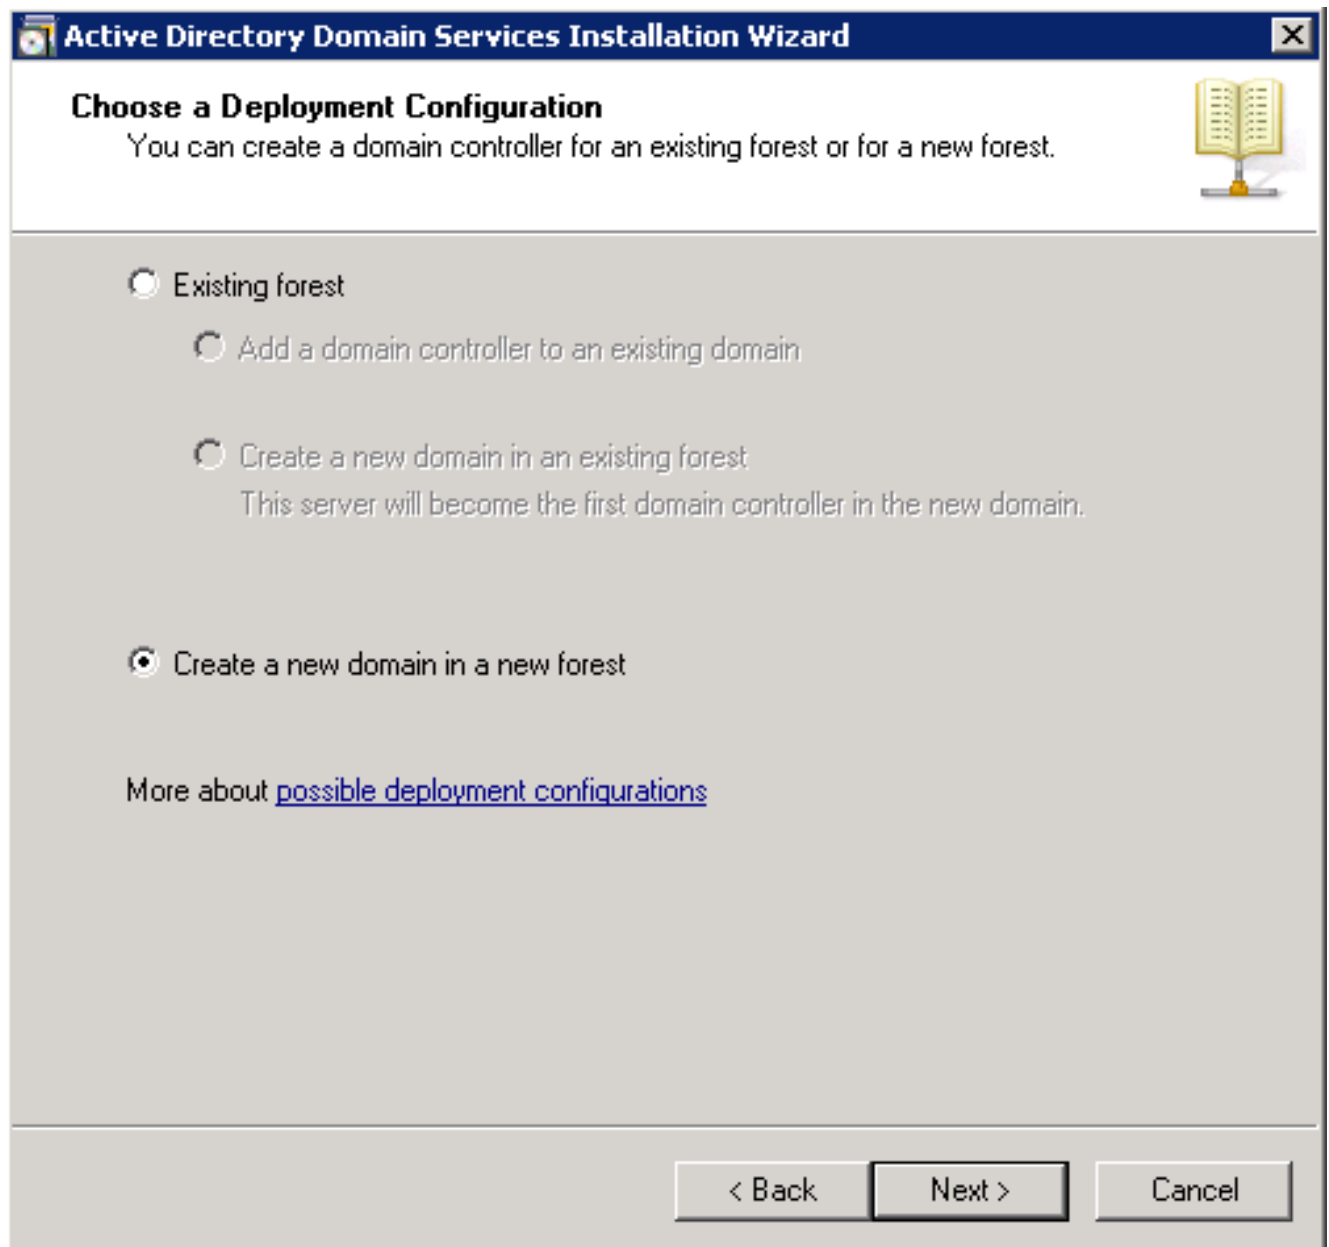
Active Directory Domain Services Installation Wizard

Choose a Deployment Configuration
You can create a domain controller for an existing forest or for a new forest.

Existing forest

Add a domain controller to an existing domain

Create a new domain in an existing forest
This server will become the first domain controller in the new domain.

Create a new domain in a new forest

More about possible deployment configurations

< Back
Next >
Cancel